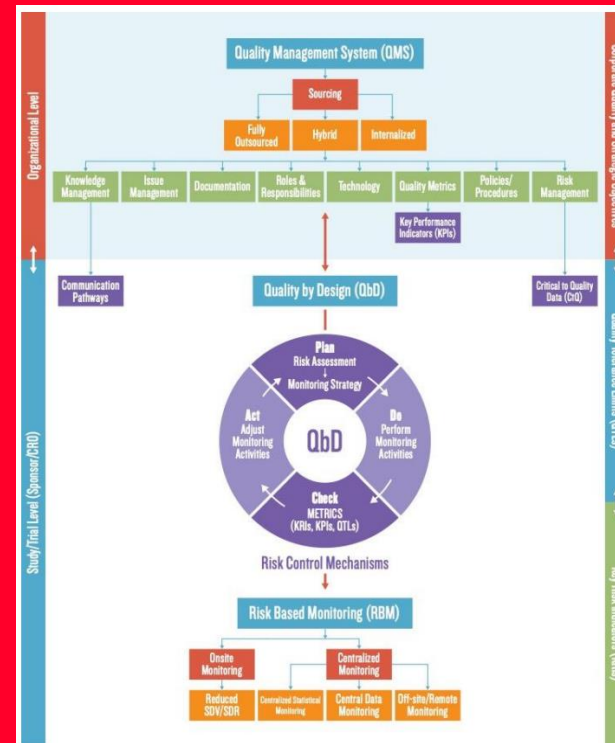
Organizational Level

Quality Management System (QMS)

Sourcing

Fully Outsourced

Hybrid

Internalized

Knowledge Management

Issue Management

Documentation

Roles & Responsibilities

Technology

Quality Metrics

Policies/ Procedures

Risk Management

Key Performance Indicators (KPIs)

Study/Trial Level (Sponsor/CRO)

Communication Pathways

Quality by Design (QbD)

Critical to Quality Data (CtQ)

Plan
Risk Assessment
Monitoring Strategy

Do
Perform Monitoring Activities

Check
METRICS
(KRIs, KPIs, QTLs)

Act
Adjust Monitoring Activities

QbD

Risk Control Mechanisms

Risk Based Monitoring (RBM)

Onsite Monitoring

Centralized Monitoring

Reduced SDV/SDR

Centralized Statistical Monitoring

Central Data Monitoring

Off-site/Remote Monitoring

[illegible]